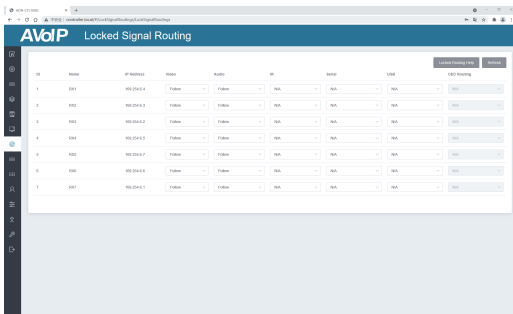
AVoIP Locked Signal Routing

Locked Routing Help
Refresh

| ID | Name | IP Address | Video | Audio | IR | Serial | USB | OSD Routing |
|---|---|---|---|---|---|---|---|---|
| 1 | EX1 | 169.254.0.4 | Follow | Follow | N/A | N/A | N/A | N/A |
| 2 | EX2 | 169.254.0.3 | Follow | Follow | N/A | N/A | N/A | N/A |
| 3 | RX1 | 169.254.0.2 | Follow | Follow | N/A | N/A | N/A | N/A |
| 4 | EX4 | 169.254.0.5 | Follow | Follow | N/A | N/A | N/A | N/A |
| 5 | RX2 | 169.254.0.7 | Follow | Follow | N/A | N/A | N/A | N/A |
| 6 | EX6 | 169.254.0.6 | Follow | Follow | N/A | N/A | N/A | N/A |
| 7 | EX7 | 169.254.0.1 | Follow | Follow | N/A | N/A | N/A | N/A |